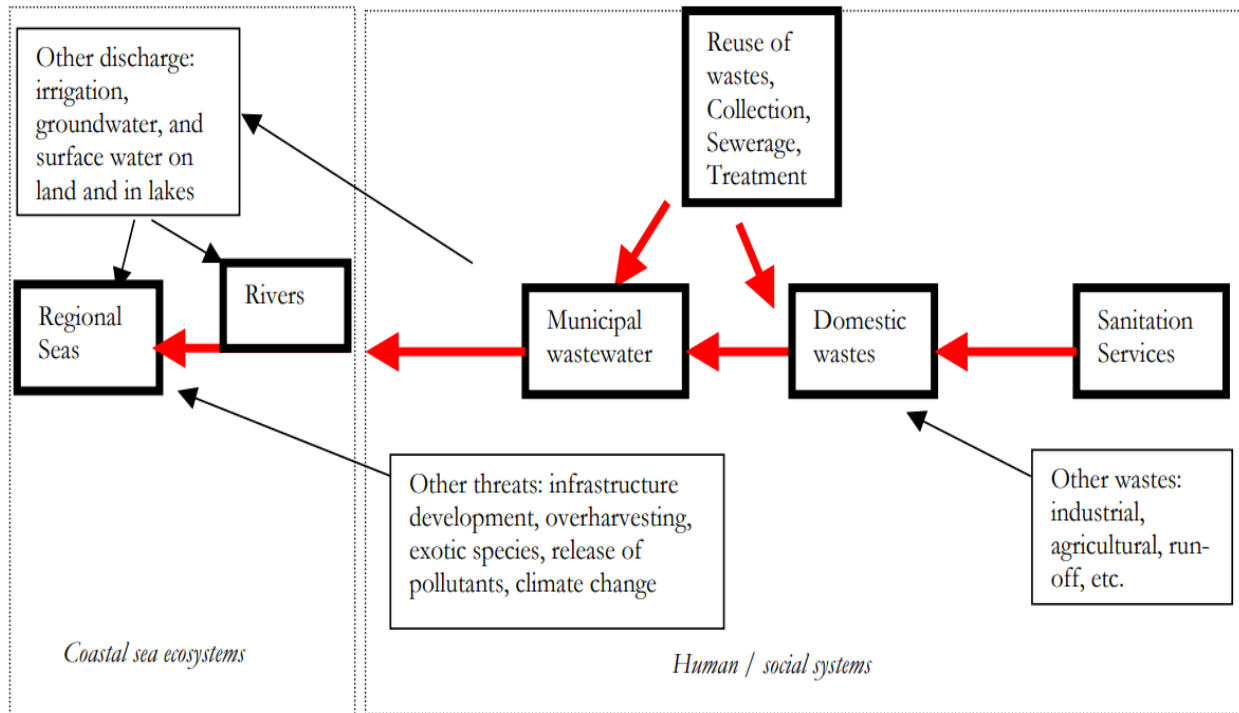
Other discharge: irrigation, groundwater, and surface water on land and in lakes

Reuse of wastes, Collection, Sewerage, Treatment

Regional Seas

Rivers

Municipal wastewater

Domestic wastes

Sanitation Services

Other threats: infrastructure development, overharvesting, exotic species, release of pollutants, climate change

Other wastes: industrial, agricultural, run-off, etc.

Coastal sea ecosystems

Human / social systems